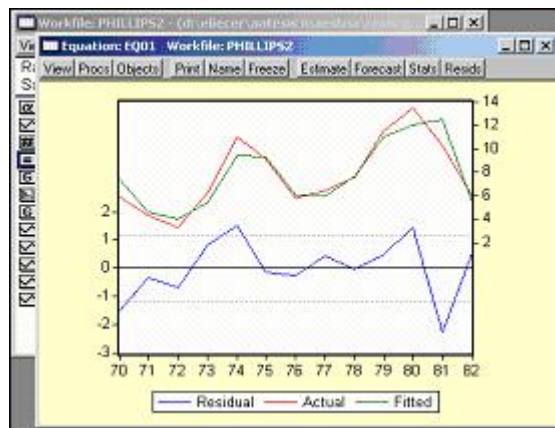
Workfile: PHILLIPS2 - (d:\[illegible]

Equation: EQ01 Workfile: PHILLIPS2

View Procs Objects Print Name Freeze Estimate Forecast Stats Resids

Vi
Ra
Sa

14
12
10
8
6
4
2

2
1
0
-1
-2
-3

70 71 72 73 74 75 76 77 78 79 80 81 82

Residual Actual Fitted